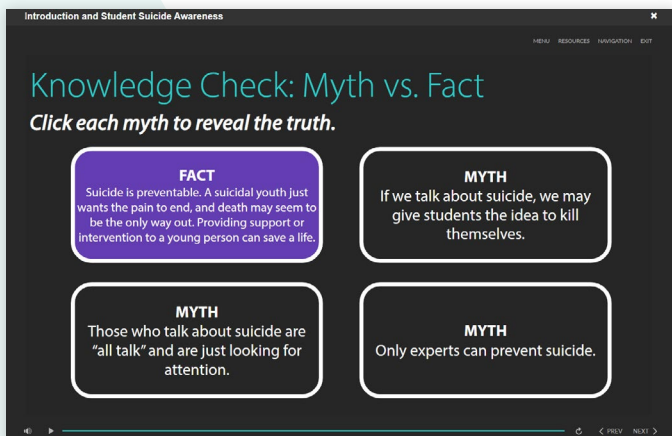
Introduction and Student Suicide Awareness

×

MENU RESOURCES NAVIGATION EXIT

Knowledge Check: Myth vs. Fact

Click each myth to reveal the truth.

FACT
Suicide is preventable. A suicidal youth just wants the pain to end, and death may seem to be the only way out. Providing support or intervention to a young person can save a life.

MYTH
If we talk about suicide, we may give students the idea to kill themselves.

MYTH
Those who talk about suicide are "all talk" and are just looking for attention.

MYTH
Only experts can prevent suicide.

‹ PREV NEXT ›